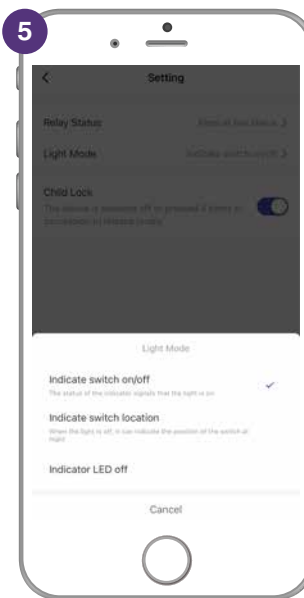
5

<

Setting

Relay Status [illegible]

Light Mode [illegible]

Child Lock

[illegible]

Light Mode

Indicate switch on/off

The status of the indicator signals that the light is on

Indicate switch location

When the light is off, it can indicate the position of the switch at night

Indicator LED off

Cancel